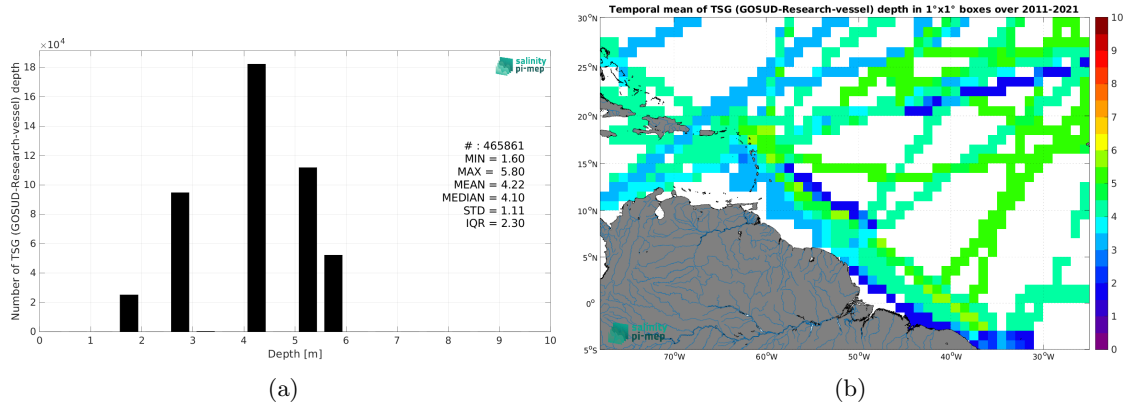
$\times 10^4$

salinity pi-mep

Number of TSG (GOSUD-Research-vessel) depth

18
16
14
12
10
8
6
4
2
0

# : 465861
MIN = 1.60
MAX = 5.80
MEAN = 4.22
MEDIAN = 4.10
STD = 1.11
IQR = 2.30

0 1 2 3 4 5 6 7 8 9 10

Depth [m]

(a)

Temporal mean of TSG (GOSUD-Research-vessel) depth in 1°x1° boxes over 2011-2021

30°N
25°N
20°N
15°N
10°N
5°N
0°
5°S

70°W 60°W 50°W 40°W 30°W

salinity pi-mep

10
9
8
7
6
5
4
3
2
1
0

(b)